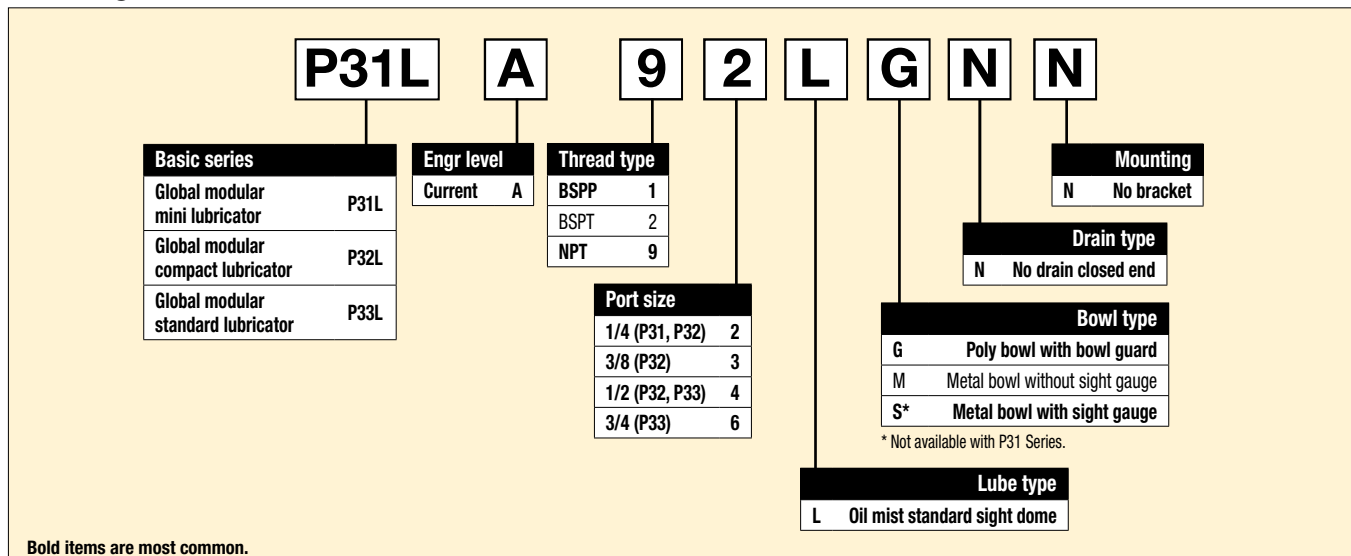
P31L A 9 2 L G N N

| Basic series | |
|---|---|
| Global modular mini lubricator | P31L |
| Global modular compact lubricator | P32L |
| Global modular standard lubricator | P33L |

| Engr level | |
|---|---|
| Current | A |

| Thread type | |
|---|---|
| BSPP | 1 |
| BSPT | 2 |
| NPT | 9 |

| Port size | |
|---|---|
| 1/4 (P31, P32) | 2 |
| 3/8 (P32) | 3 |
| 1/2 (P32, P33) | 4 |
| 3/4 (P33) | 6 |

| Mounting | |
|---|---|
| N | No bracket |

| Drain type | |
|---|---|
| N | No drain closed end |

| Bowl type | |
|---|---|
| G | Poly bowl with bowl guard |
| M | Metal bowl without sight gauge |
| S* | Metal bowl with sight gauge |

* Not available with P31 Series.

| Lube type | |
|---|---|
| L | Oil mist standard sight dome |

Bold items are most common.